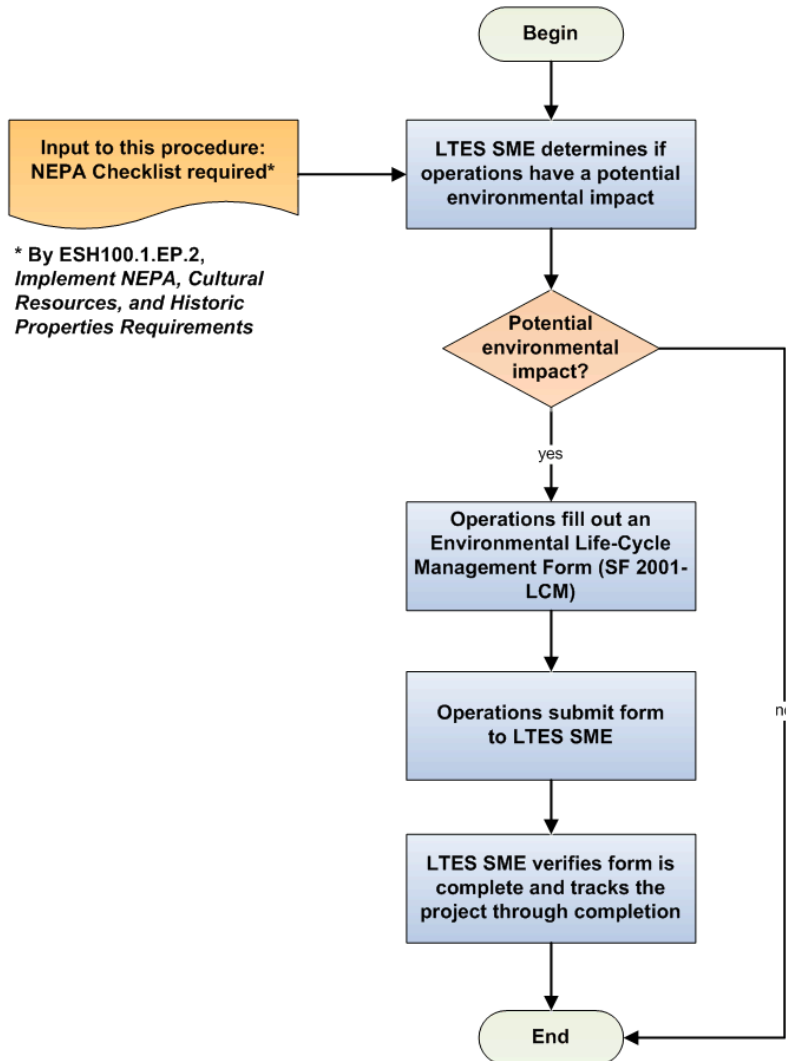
Begin

Input to this procedure: NEPA Checklist required*

* By ESH100.1.EP.2, *Implement NEPA, Cultural Resources, and Historic Properties Requirements*

LTES SME determines if operations have a potential environmental impact

Potential environmental impact?

yes

Operations fill out an Environmental Life-Cycle Management Form (SF 2001-LCM)

Operations submit form to LTES SME

LTES SME verifies form is complete and tracks the project through completion

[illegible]

End